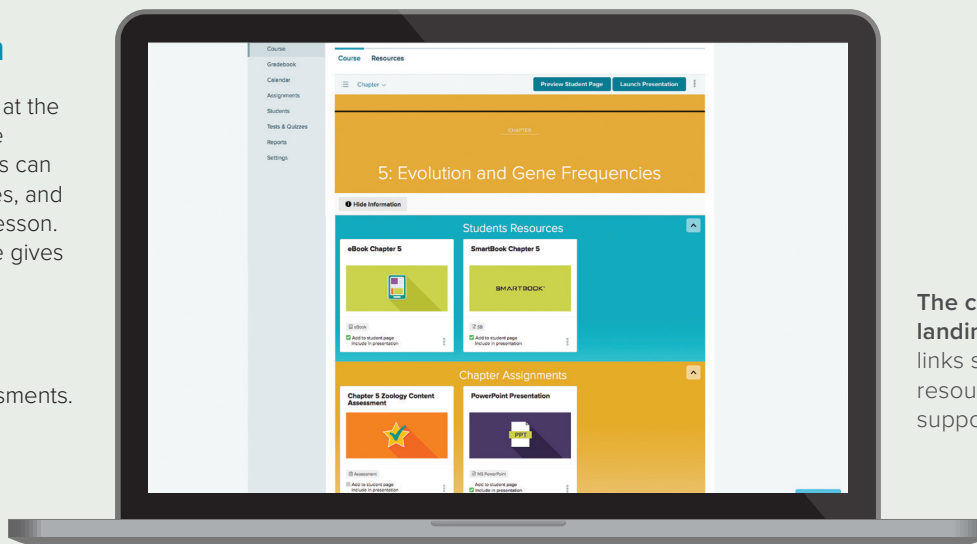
n

at the
e
s can
es, and
esson.
e gives

sments.

Course
Gradebook
Calendar
Assignments
Students
Tests & Quizzes
Reports
Settings

Course Resources

Chapter

Preview Student Page Launch Presentation

CHAPTER

5: Evolution and Gene Frequencies

Hide Information

Students Resources

eBook Chapter 5

eBook

Add to student page
Include in presentation

SmartBook Chapter 5

SMARTBOOK

SB

Add to student page
Include in presentation

Chapter Assignments

Chapter 5 Zoology Content Assessment

Assessment

Add to student page
Include in presentation

PowerPoint Presentation

PPT

MS PowerPoint

Add to student page
Include in presentation

The c
landi
links s
resou
suppo